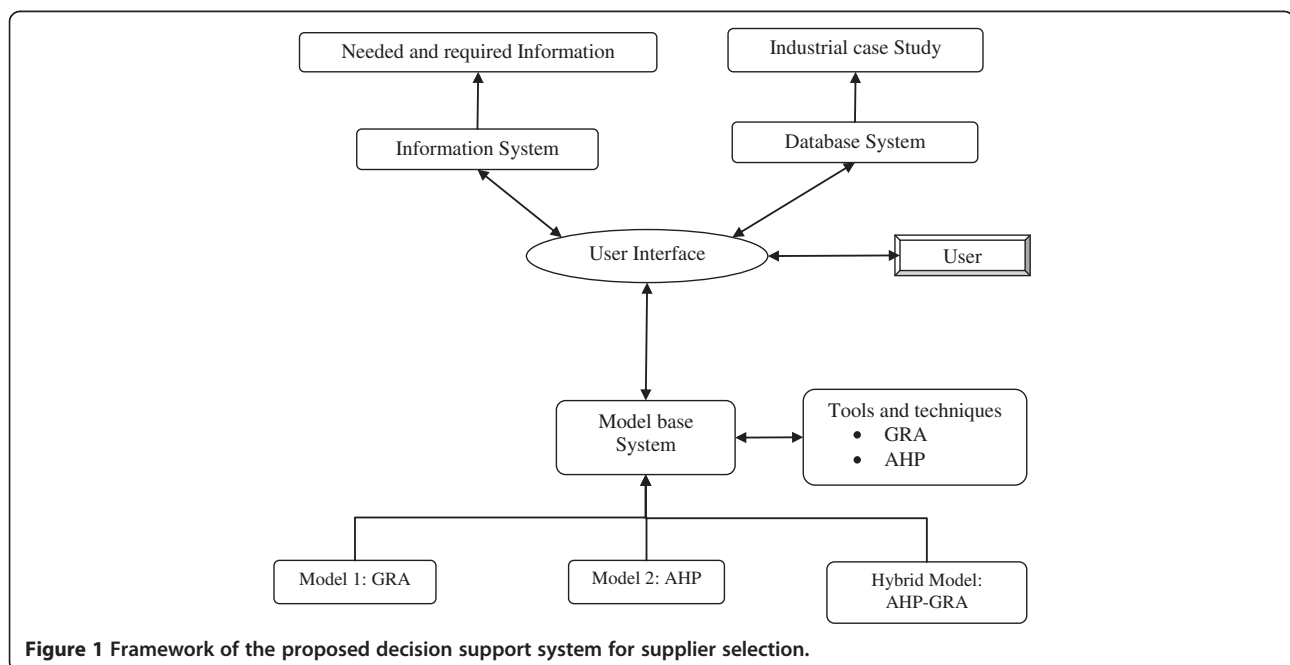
Needed and required Information

Industrial case Study

Information System

Database System

User Interface

User

Model base System

Tools and techniques
• GRA
• AHP

Model 1: GRA

Model 2: AHP

Hybrid Model: AHP-GRA

Figure 1 Framework of the proposed decision support system for supplier selection.